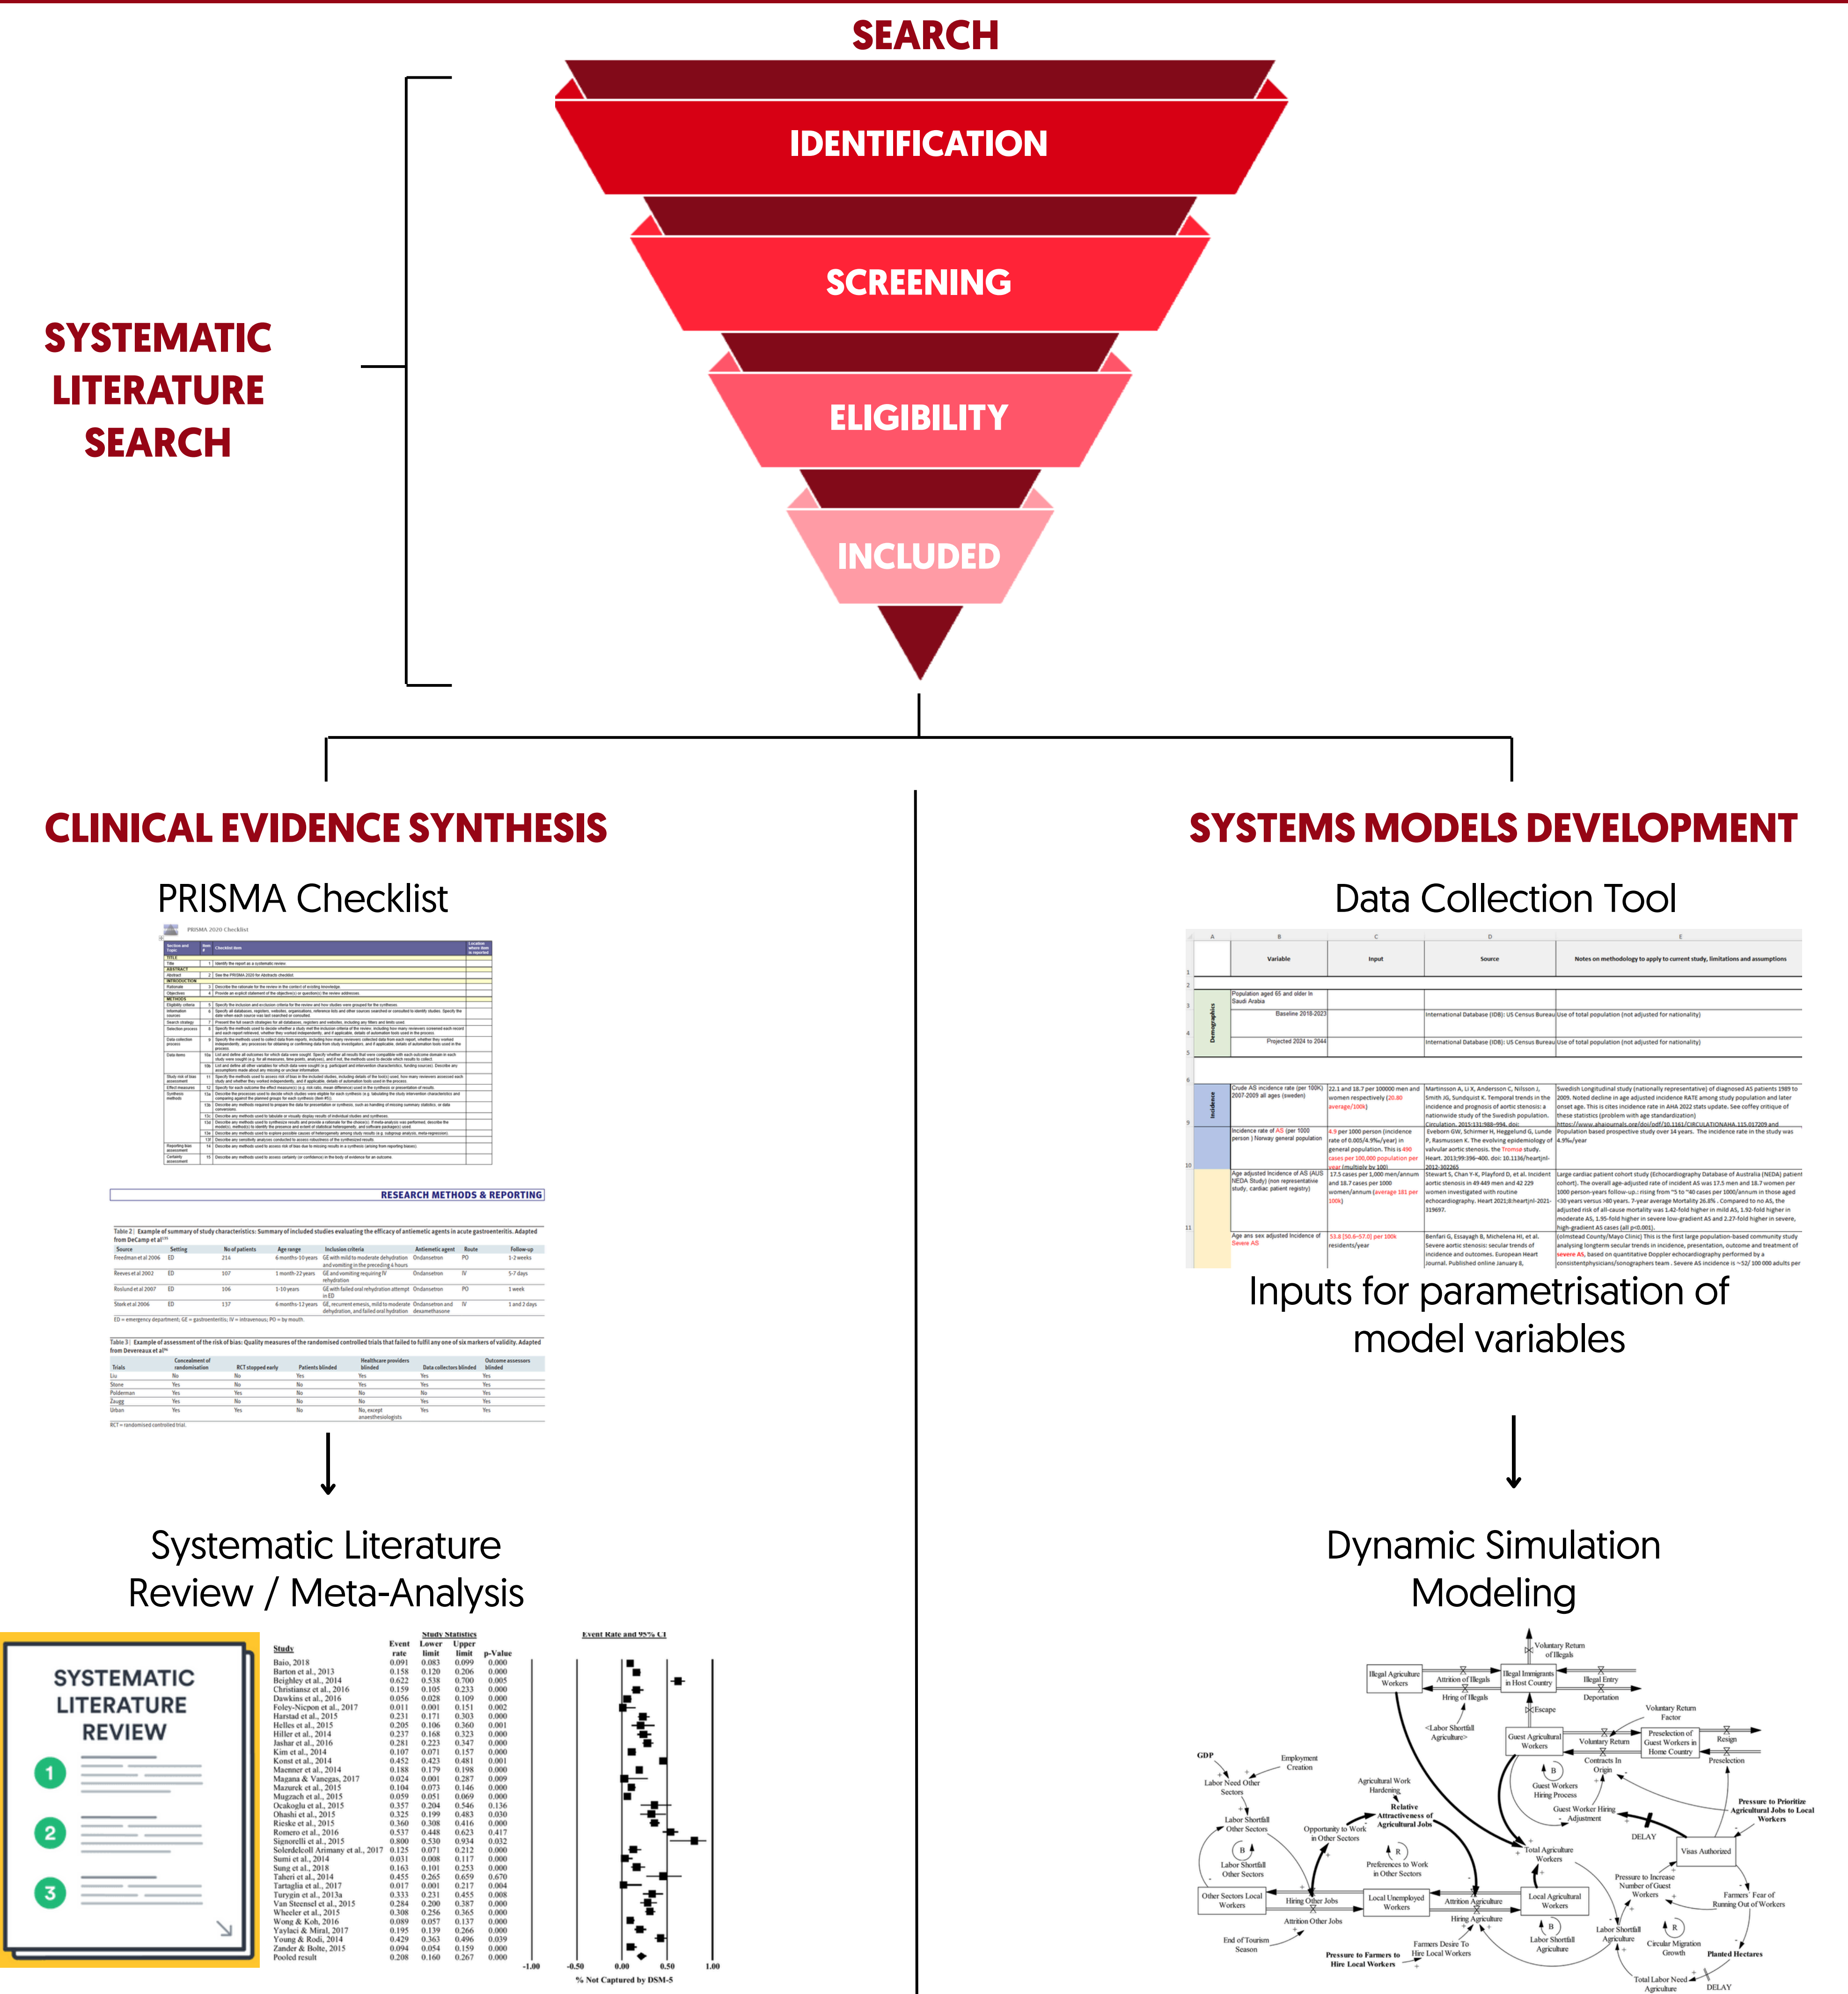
SEARCH

IDENTIFICATION

SCREENING

ELIGIBILITY

INCLUDED

SYSTEMATIC LITERATURE SEARCH

CLINICAL EVIDENCE SYNTHESIS

PRISMA Checklist

RESEARCH METHODS & REPORTING

Systematic Literature Review / Meta-Analysis

SYSTEMATIC LITERATURE REVIEW

1

2

3

SYSTEMS MODELS DEVELOPMENT

Data Collection Tool

| Variable | Input | Source | Notes on methodology to apply to current study, limitations and assumptions |
|---|---|---|---|
| Population aged 65 and older in Saudi Arabia | | | |
| Baseline 2016-2023 | | International Database (IDB): US Census Bureau | Use of total population (not adjusted for nationality) |
| Projected 2024 to 2044 | | International Database (IDB): US Census Bureau | Use of total population (not adjusted for nationality) |

Inputs for parametrisation of model variables

Dynamic Simulation Modeling

Study | Event rate | Lower limit | Upper limit | p-Value

Event Rate and 95% CI

% Not Captured by DSM-5

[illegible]